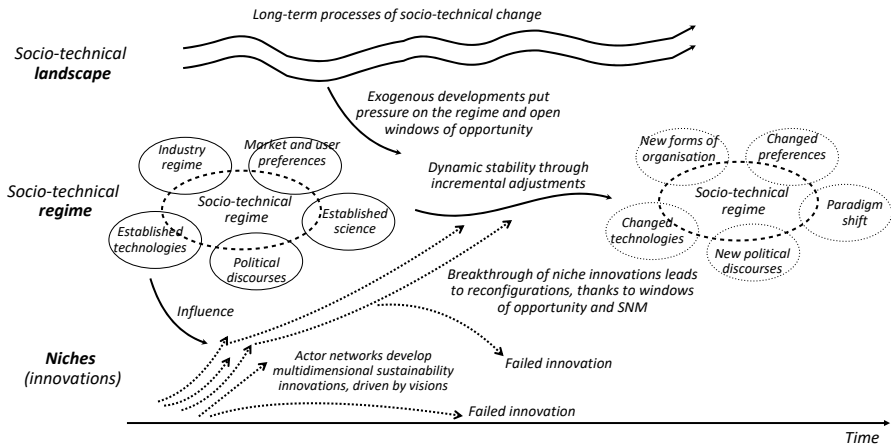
Long-term processes of socio-technical change

Socio-technical **landscape**

Exogenous developments put pressure on the regime and open windows of opportunity

Industry regime

Market and user preferences

Socio-technical regime

Established technologies

Established science

Political discourses

Socio-technical **regime**

Dynamic stability through incremental adjustments

New forms of organisation

Changed preferences

Socio-technical regime

Changed technologies

Paradigm shift

New political discourses

Breakthrough of niche innovations leads to reconfigurations, thanks to windows of opportunity and SNM

Influence

**Niches** (innovations)

Actor networks develop multidimensional sustainability innovations, driven by visions

Failed innovation

Failed innovation

Time